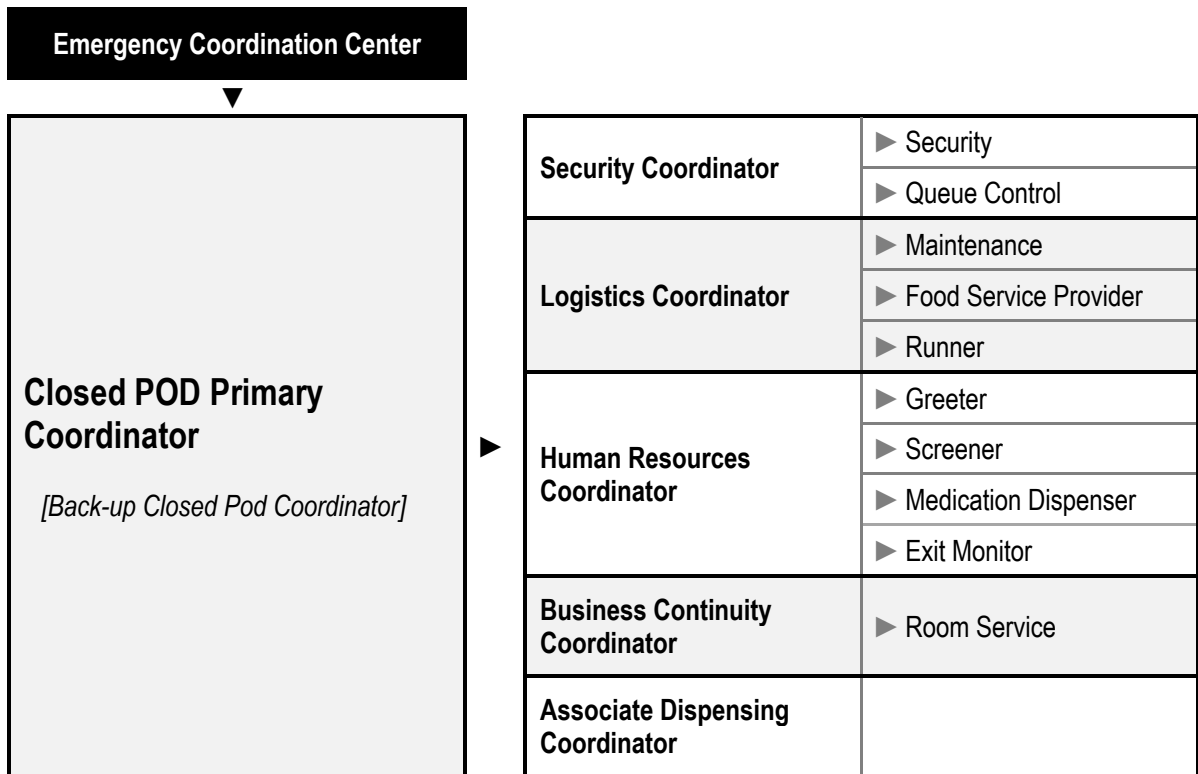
Emergency Coordination Center

Closed POD Primary Coordinator

[Back-up Closed Pod Coordinator]

| Security Coordinator | Security |
|---|---|
| | Queue Control |
| Logistics Coordinator | Maintenance |
| | Food Service Provider |
| | Runner |
| Human Resources Coordinator | Greeter |
| | Screener |
| | Medication Dispenser |
| | Exit Monitor |
| Business Continuity Coordinator | Room Service |
| Associate Dispensing Coordinator | |